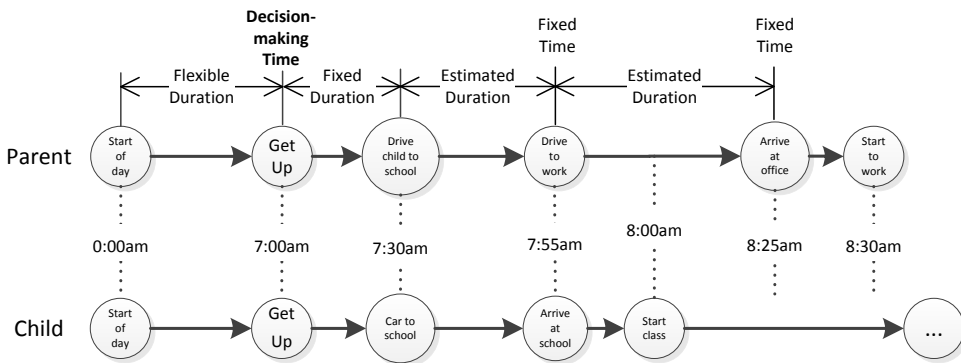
Decision-making Time

Fixed Time

Fixed Time

Flexible Duration

Fixed Duration

Estimated Duration

Estimated Duration

Parent

Start of day

Get Up

Drive child to school

Drive to work

Arrive at office

Start to work

0:00am

7:00am

7:30am

7:55am

8:00am

8:25am

8:30am

Child

Start of day

Get Up

Car to school

Arrive at school

Start class

...